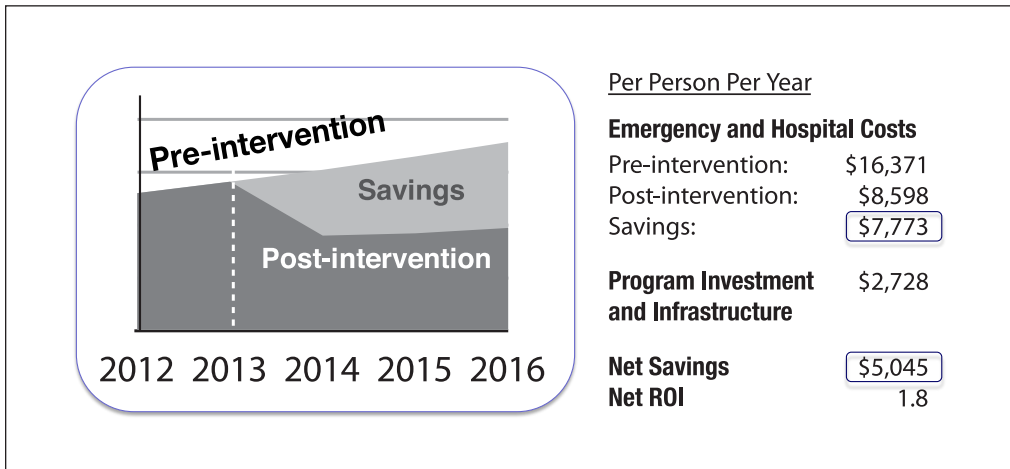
Pre-intervention

Savings

Post-intervention

2012 2013 2014 2015 2016

Per Person Per Year

**Emergency and Hospital Costs**

| | |
|---|---|
| Pre-intervention: | \$16,371 |
| Post-intervention: | \$8,598 |
| Savings: | \$7,773 |

| | |
|---|---|
| **Program Investment and Infrastructure** | \$2,728 |

| | |
|---|---|
| **Net Savings** | \$5,045 |
| **Net ROI** | 1.8 |